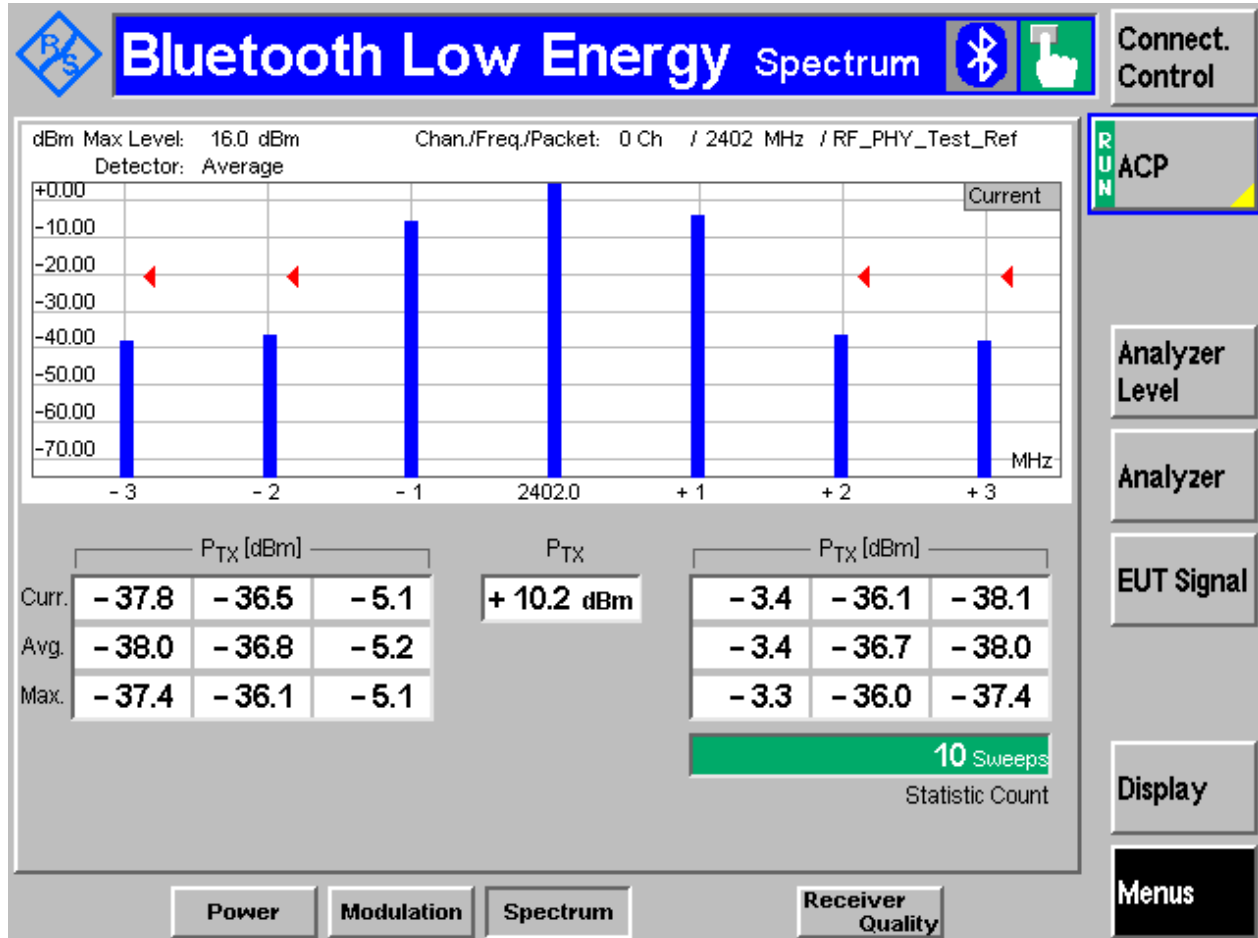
R/S Bluetooth Low Energy Spectrum

Connect. Control

dBm Max Level: 16.0 dBm
Detector: Average
Chan./Freq./Packet: 0 Ch / 2402 MHz / RF_PHY_Test_Ref

RUN ACP

+0.00
-10.00
-20.00
-30.00
-40.00
-50.00
-60.00
-70.00

Current

MHz

- 3
- 2
- 1
2402.0
+ 1
+ 2
+ 3

Analyzer Level

Analyzer

EUT Signal

$P_{TX}$ [dBm]

| | | | |
|---|---|---|---|
| Curr. | – 37.8 | – 36.5 | – 5.1 |
| Avg. | – 38.0 | – 36.8 | – 5.2 |
| Max. | – 37.4 | – 36.1 | – 5.1 |

$P_{TX}$

+ 10.2 dBm

$P_{TX}$ [dBm]

| | | |
|---|---|---|
| – 3.4 | – 36.1 | – 38.1 |
| – 3.4 | – 36.7 | – 38.0 |
| – 3.3 | – 36.0 | – 37.4 |

10 Sweeps

Statistic Count

Display

Menus

Power

Modulation

Spectrum

Receiver Quality